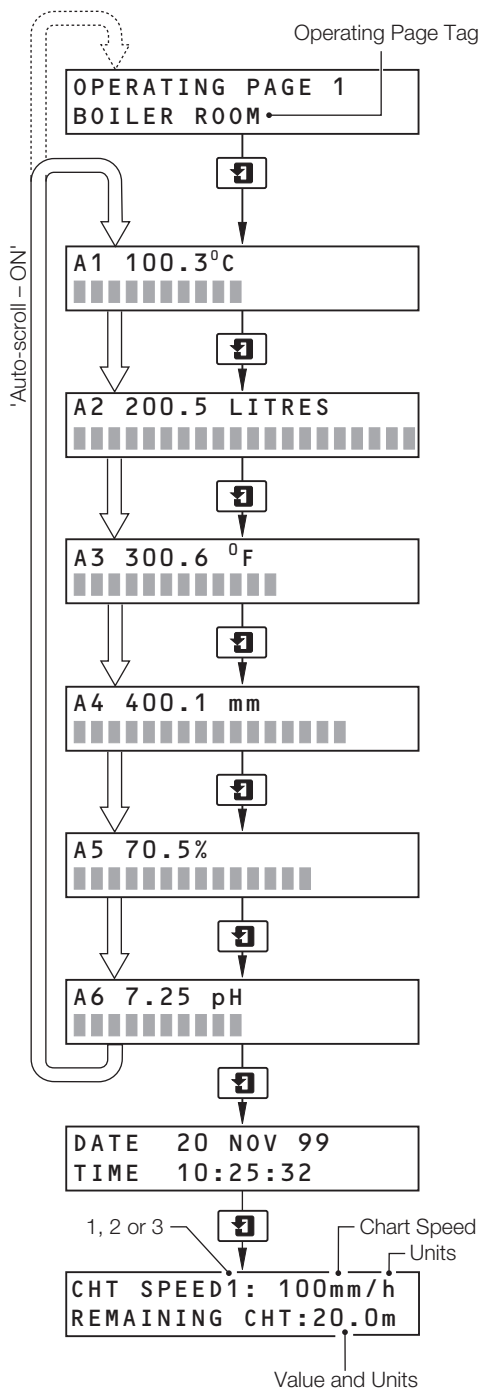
Operating Page Tag

OPERATING PAGE 1
BOILER ROOM

'Auto-scroll – ON'

A1 100.3$^0$C

A2 200.5 LITRES

A3 300.6 $^0$F

A4 400.1 mm

A5 70.5%

A6 7.25 pH

DATE 20 NOV 99
TIME 10:25:32

1, 2 or 3

Chart Speed

Units

CHT SPEED1: 100mm/h
REMAINING CHT:20.0m

Value and Units